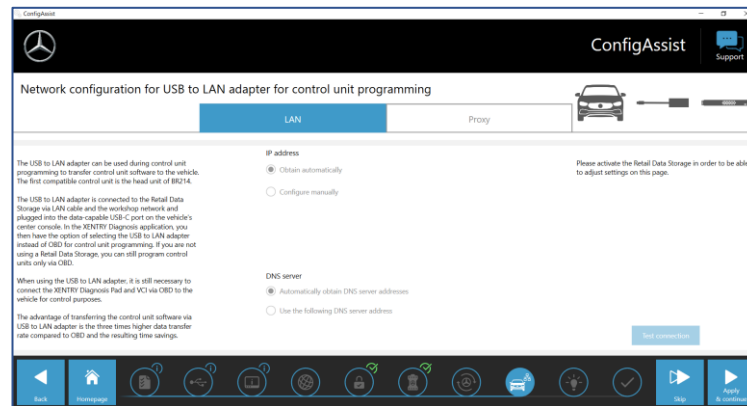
ConfigAssist

ConfigAssist

Support

Network configuration for USB to LAN adapter for control unit programming

LAN

Proxy

The USB to LAN adapter can be used during control unit programming to transfer control unit software to the vehicle. The first compatible control unit is the head unit of BR214.

The USB to LAN adapter is connected to the Retail Data Storage via LAN cable and the workshop network and plugged into the data-capable USB-C port on the vehicle's center console. In the XENTRY Diagnosis application, you then have the option of selecting the USB to LAN adapter instead of OBD for control unit programming. If you are not using a Retail Data Storage, you can still program control units only via OBD.

When using the USB to LAN adapter, it is still necessary to connect the XENTRY Diagnosis Pad and VCI via OBD to the vehicle for control purposes.

The advantage of transferring the control unit software via USB to LAN adapter is the three times higher data transfer rate compared to OBD and the resulting time savings.

IP address

Obtain automatically

Configure manually

DNS server

Automatically obtain DNS server addresses

Use the following DNS server address

Please activate the Retail Data Storage in order to be able to adjust settings on this page.

Test connection

Back

Homepage

Skip

Apply & continue